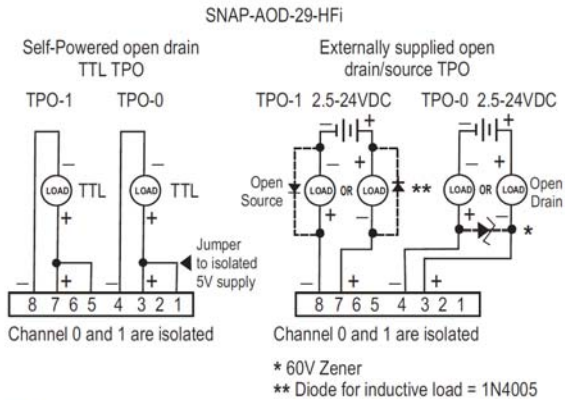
SNAP-AOD-29-HFi

Self-Powered open drain TTL TPO

TPO-1 TPO-0

–
LOAD
TTL
+

–
LOAD
TTL
+

Jumper to isolated 5V supply

– + 
8 7 6 5 4 3 2 1

Channel 0 and 1 are isolated

Externally supplied open drain/source TPO

TPO-1 2.5-24VDC TPO-0 2.5-24VDC

– + 
Open Source
LOAD OR LOAD
– + 
+ –
**

– + 
– +
LOAD OR LOAD
Open Drain
+ –
*

– + – +
8 7 6 5 4 3 2 1

Channel 0 and 1 are isolated

* 60V Zener
** Diode for inductive load = 1N4005